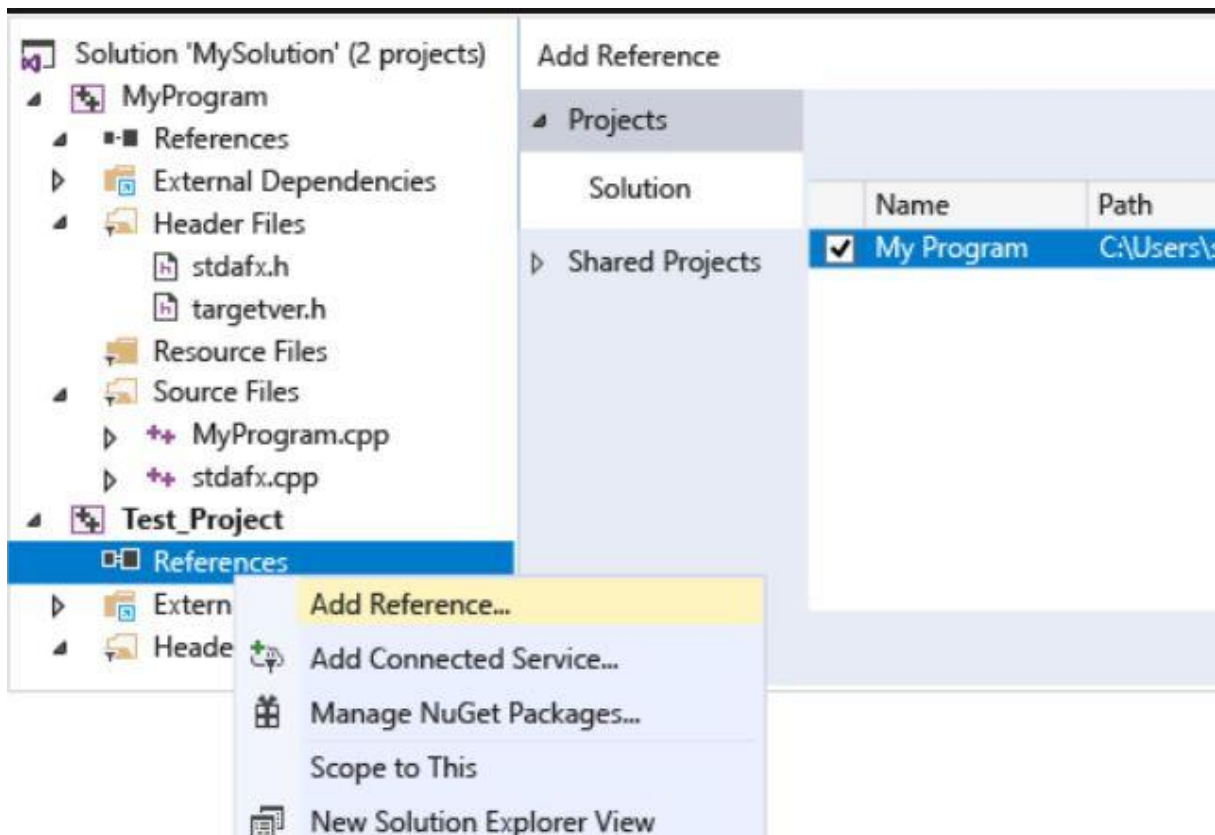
Solution 'MySolution' (2 projects)
MyProgram
References
External Dependencies
Header Files
stdafx.h
targetver.h
Resource Files
Source Files
MyProgram.cpp
stdafx.cpp
Test_Project
References
Extern
Heade

Add Reference...
Add Connected Service...
Manage NuGet Packages...
Scope to This
New Solution Explorer View

Add Reference
Projects
Solution
Shared Projects

| | Name | Path |
|---|---|---|
| ✔ | My Program | C:\Users\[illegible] |